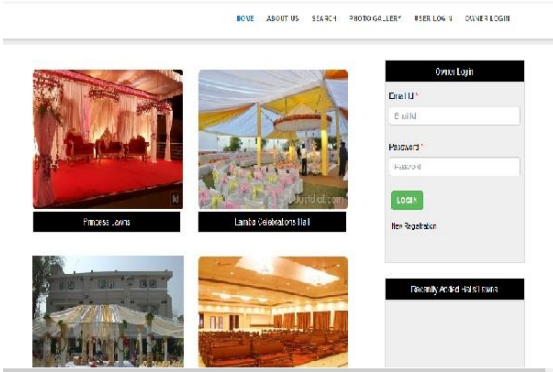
HOME ABOUT US SEARCH PHOTO GALLERY USER LOGIN OWNER LOGIN

Princess Lawns

Lamba Celebrations Hall

Owner Login

Email ID *

Email Id

Password *

Password

LOGIN

New Registration

Recently Added Halls/Lawns